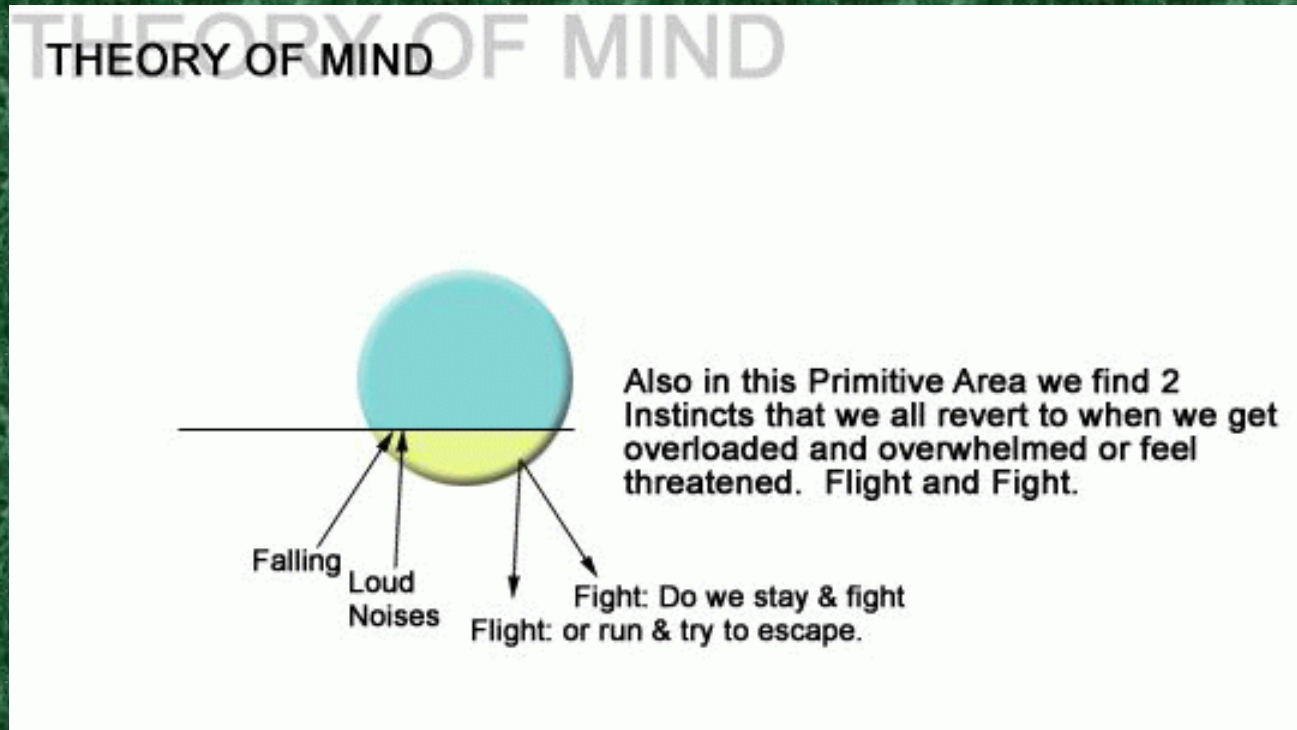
THEORY OF MIND

THEORY OF MIND

Also in this Primitive Area we find 2 Instincts that we all revert to when we get overloaded and overwhelmed or feel threatened. Flight and Fight.

Falling

Loud Noises

Fight: Do we stay & fight

Flight: or run & try to escape.